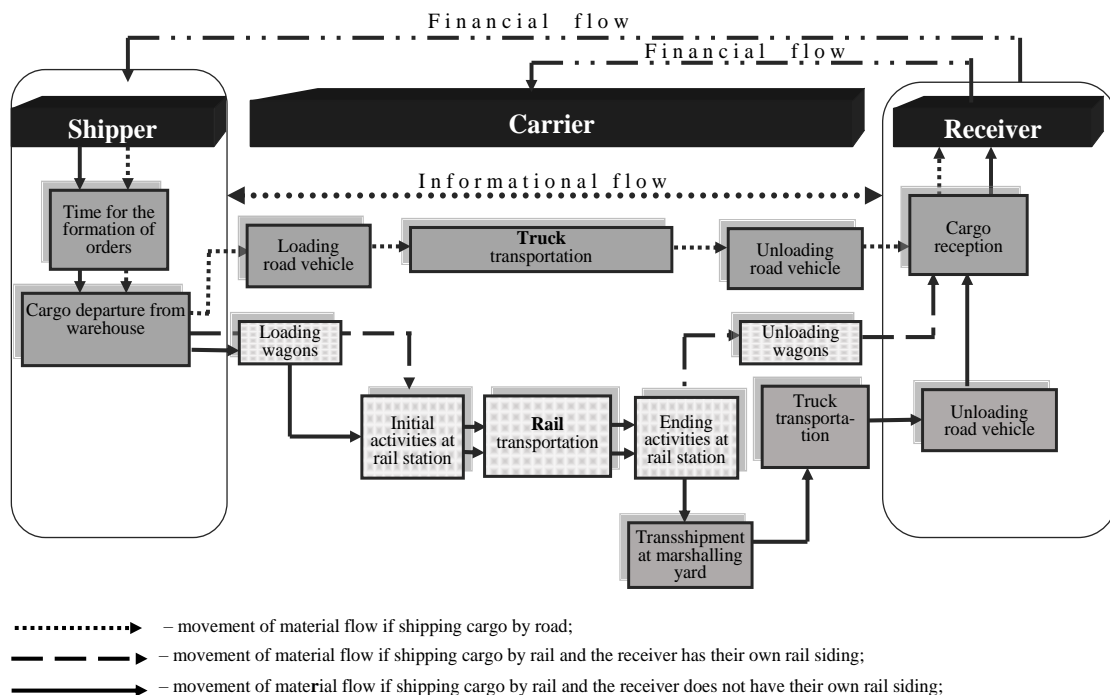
Financial flow

Financial flow

Shipper

Carrier

Receiver

Informational flow

Time for the formation of orders

Cargo departure from warehouse

Loading road vehicle

Truck transportation

Unloading road vehicle

Cargo reception

Loading wagons

Unloading wagons

Initial activities at rail station

Rail transportation

Ending activities at rail station

Truck transportation

Unloading road vehicle

Transshipment at marshalling yard

– movement of material flow if shipping cargo by road;

– movement of material flow if shipping cargo by rail and the receiver has their own rail siding;

– movement of material flow if shipping cargo by rail and the receiver does not have their own rail siding;